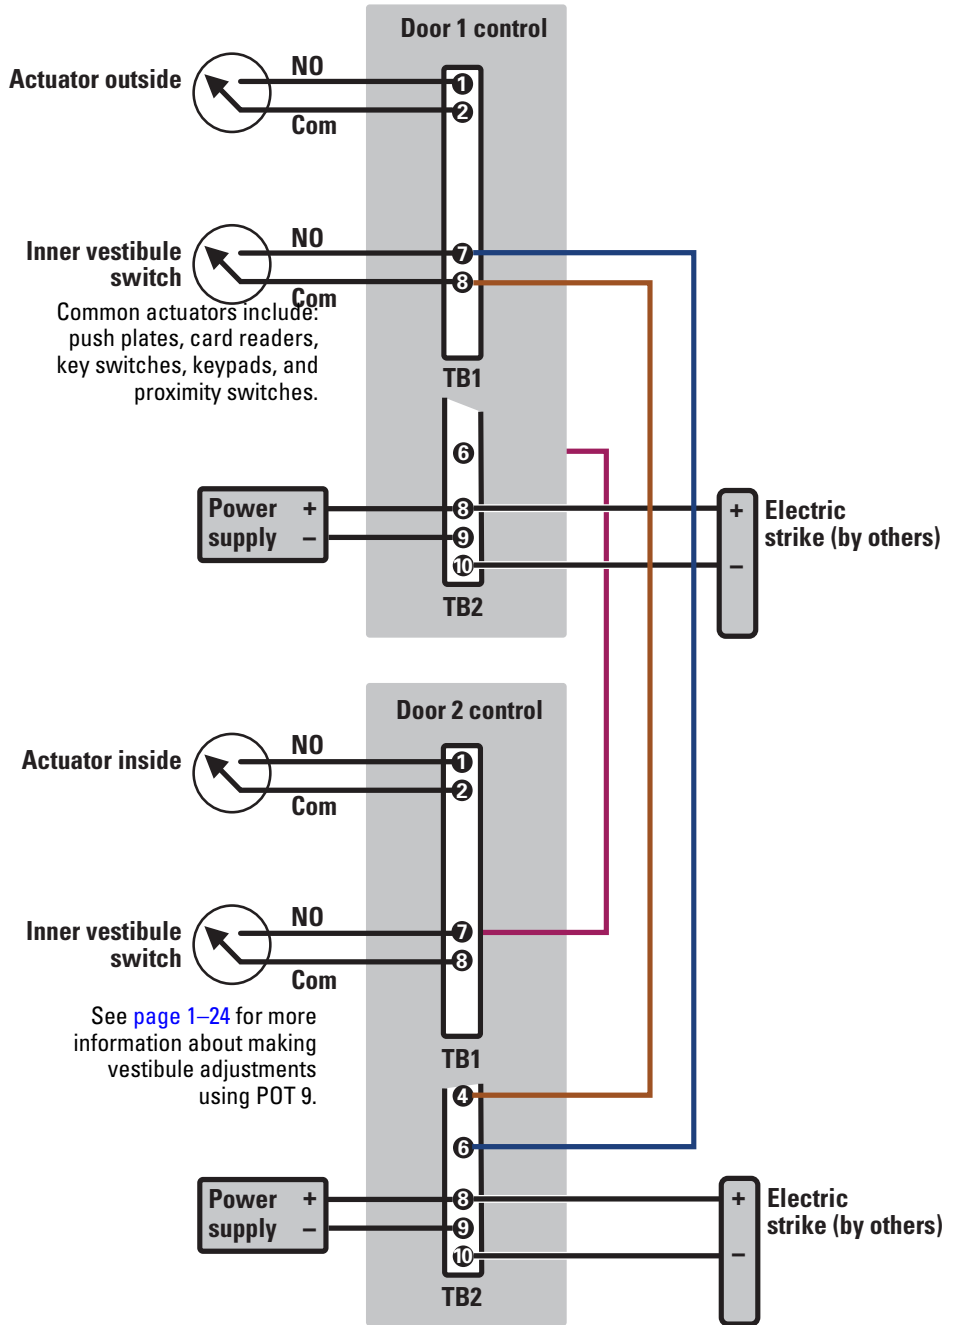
Door 1 control

Actuator outside

NO

Com

1

2

Inner vestibule switch

NO

Com

7

8

Common actuators include: push plates, card readers, key switches, keypads, and proximity switches.

TB1

6

Power supply

+

–

8

9

10

+

–

Electric strike (by others)

TB2

Door 2 control

Actuator inside

NO

Com

1

2

Inner vestibule switch

NO

Com

7

8

See page 1–24 for more information about making vestibule adjustments using POT 9.

TB1

4

6

Power supply

+

–

8

9

10

+

–

Electric strike (by others)

TB2